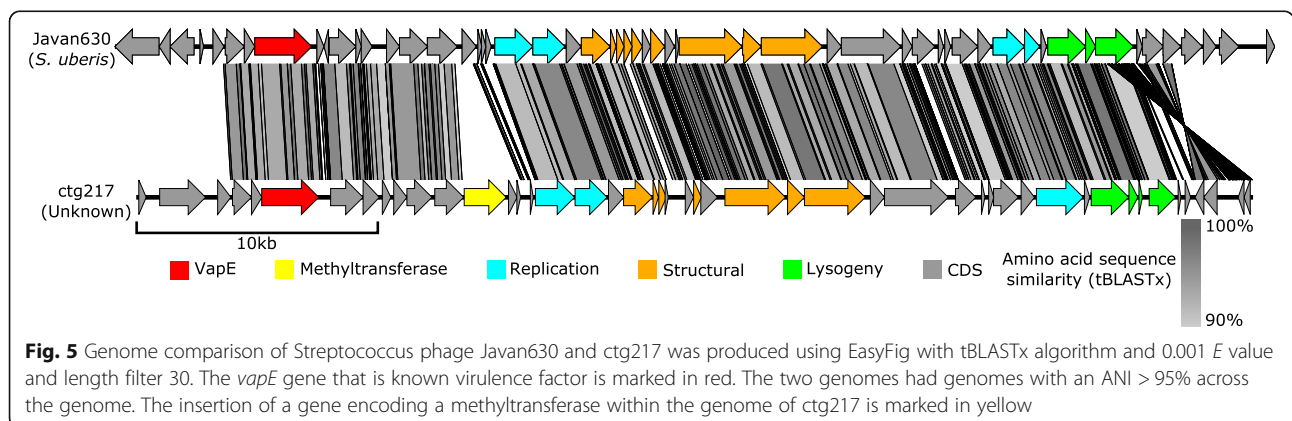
Javan630
(S. uberis)

ctg217
(Unknown)

10kb

VapE
Methyltransferase
Replication
Structural
Lysogeny
CDS

Amino acid sequence similarity (tBLASTx)
100%
90%

**Fig. 5** Genome comparison of Streptococcus phage Javan630 and ctg217 was produced using EasyFig with tBLASTx algorithm and 0.001 *E* value and length filter 30. The *vapE* gene that is known virulence factor is marked in red. The two genomes had genomes with an ANI > 95% across the genome. The insertion of a gene encoding a methyltransferase within the genome of ctg217 is marked in yellow